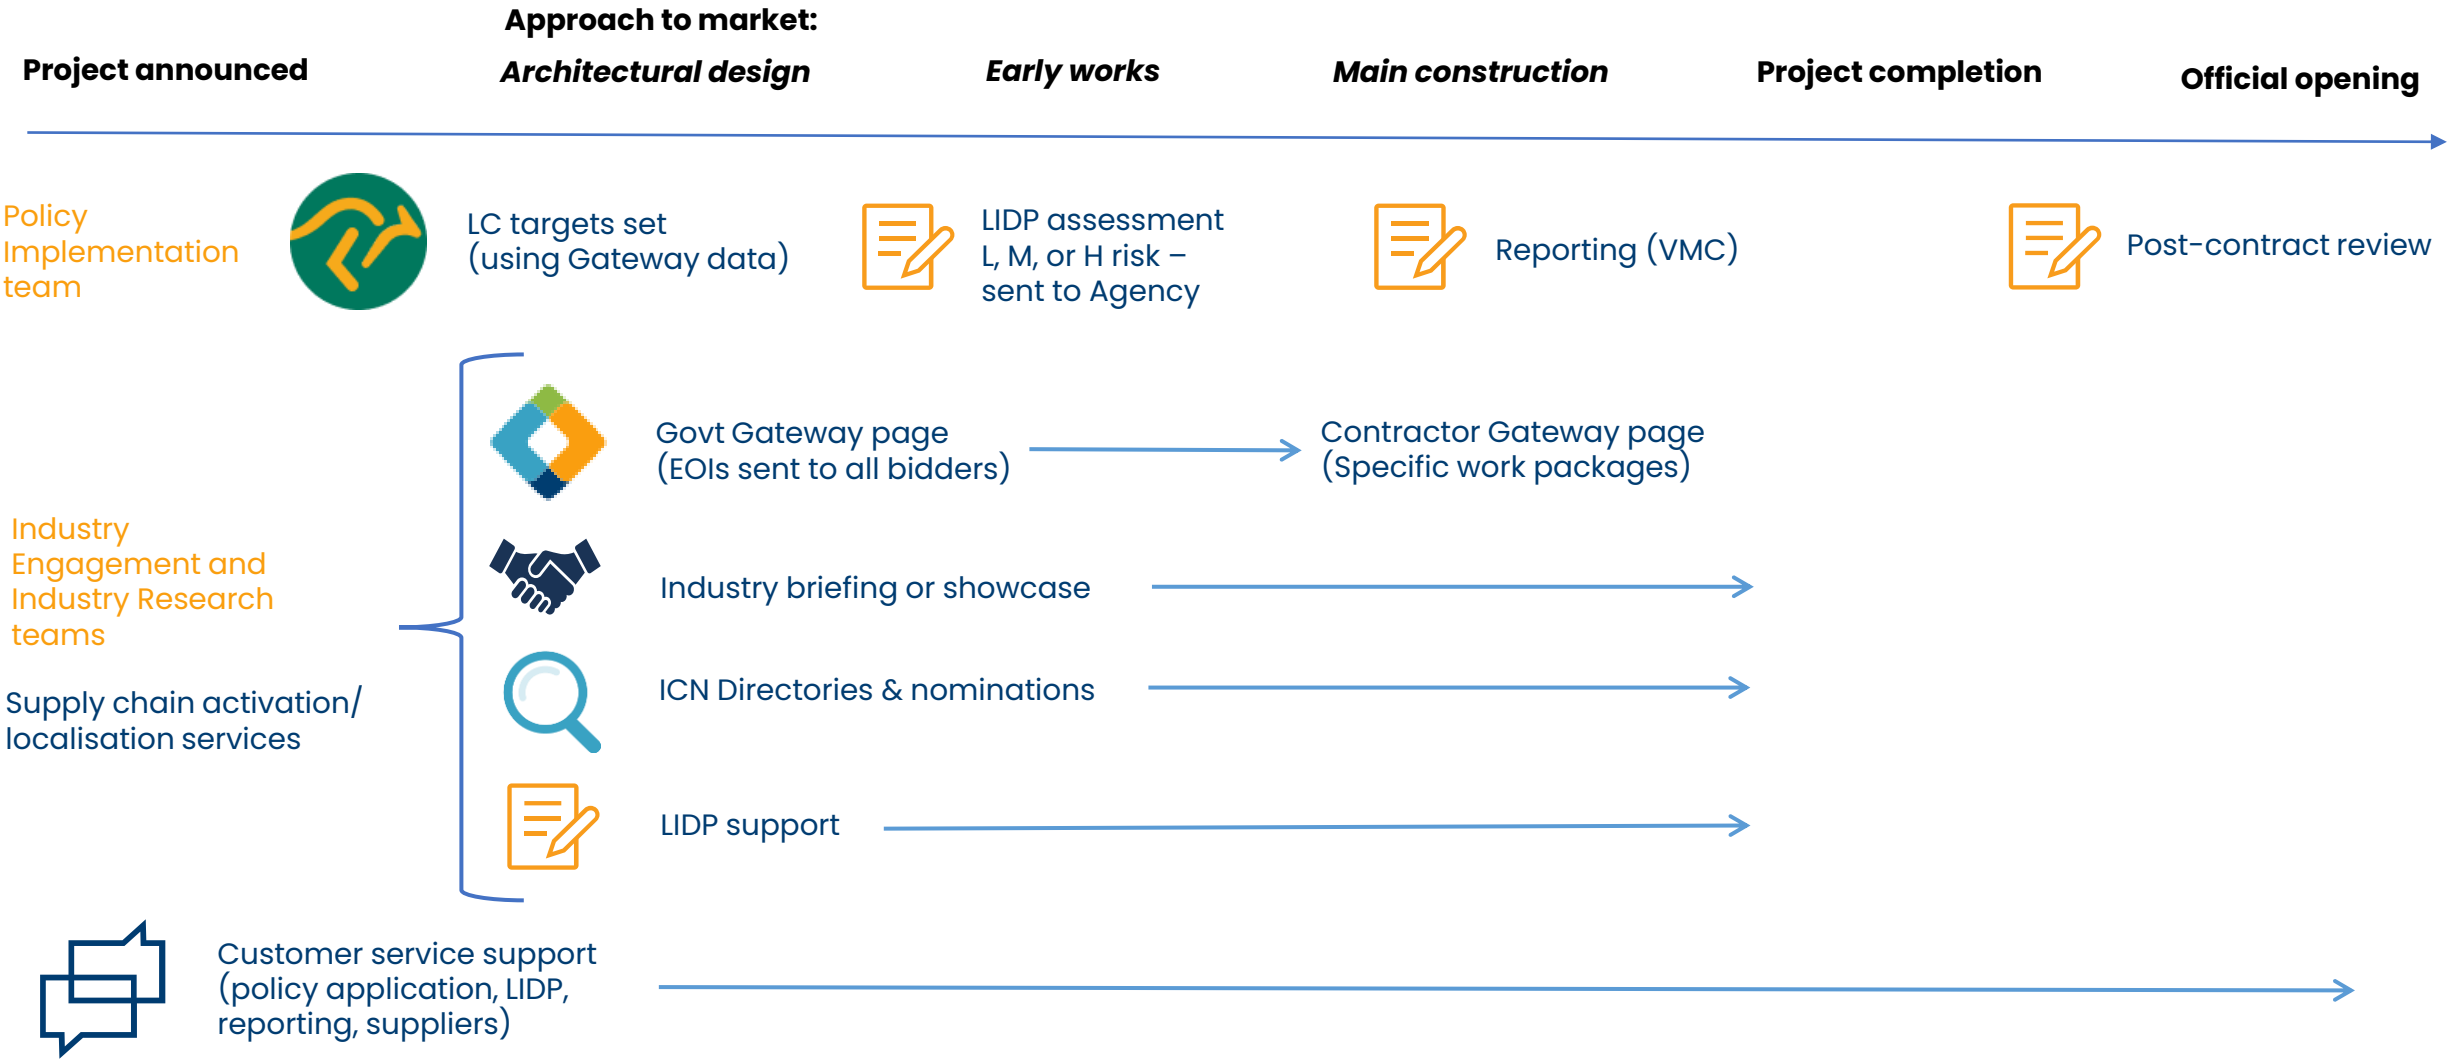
Project announced

Approach to market:
Architectural design

Early works

Main construction

Project completion

Official opening

Policy Implementation team

LC targets set (using Gateway data)

LIDP assessment L, M, or H risk – sent to Agency

Reporting (VMC)

Post-contract review

Govt Gateway page (EOIs sent to all bidders)

Contractor Gateway page (Specific work packages)

Industry Engagement and Industry Research teams

Industry briefing or showcase

ICN Directories & nominations

Supply chain activation/ localisation services

LIDP support

Customer service support (policy application, LIDP, reporting, suppliers)